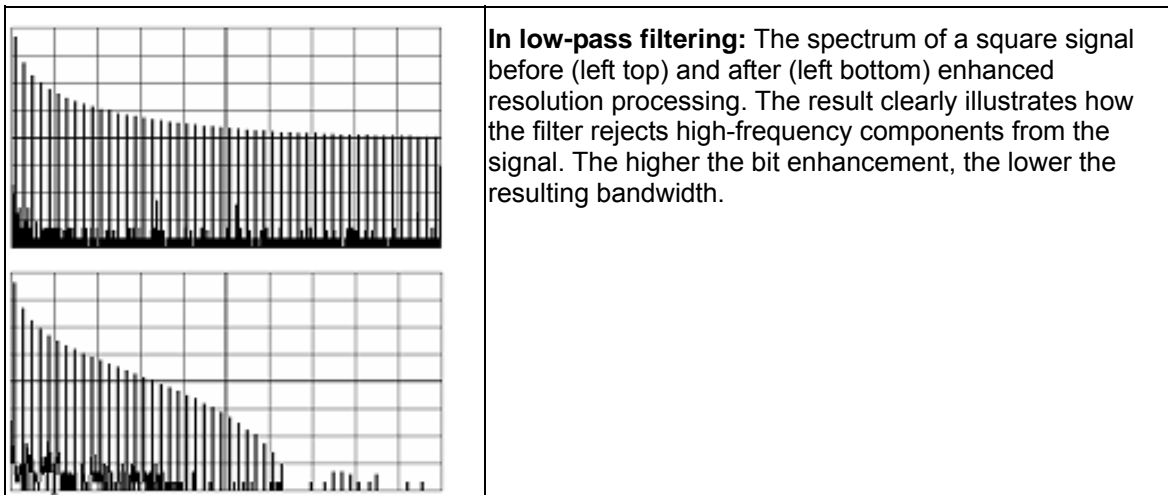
**In low-pass filtering:** The spectrum of a square signal before (left top) and after (left bottom) enhanced resolution processing. The result clearly illustrates how the filter rejects high-frequency components from the signal. The higher the bit enhancement, the lower the resulting bandwidth.